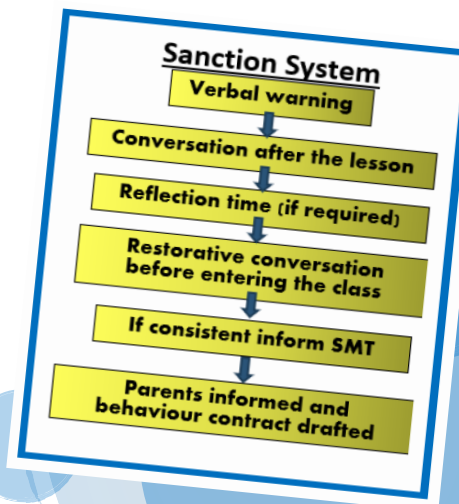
Sanction System

Verbal warning

Conversation after the lesson

Reflection time (if required)

Restorative conversation before entering the class

If consistent inform SMT

Parents informed and behaviour contract drafted